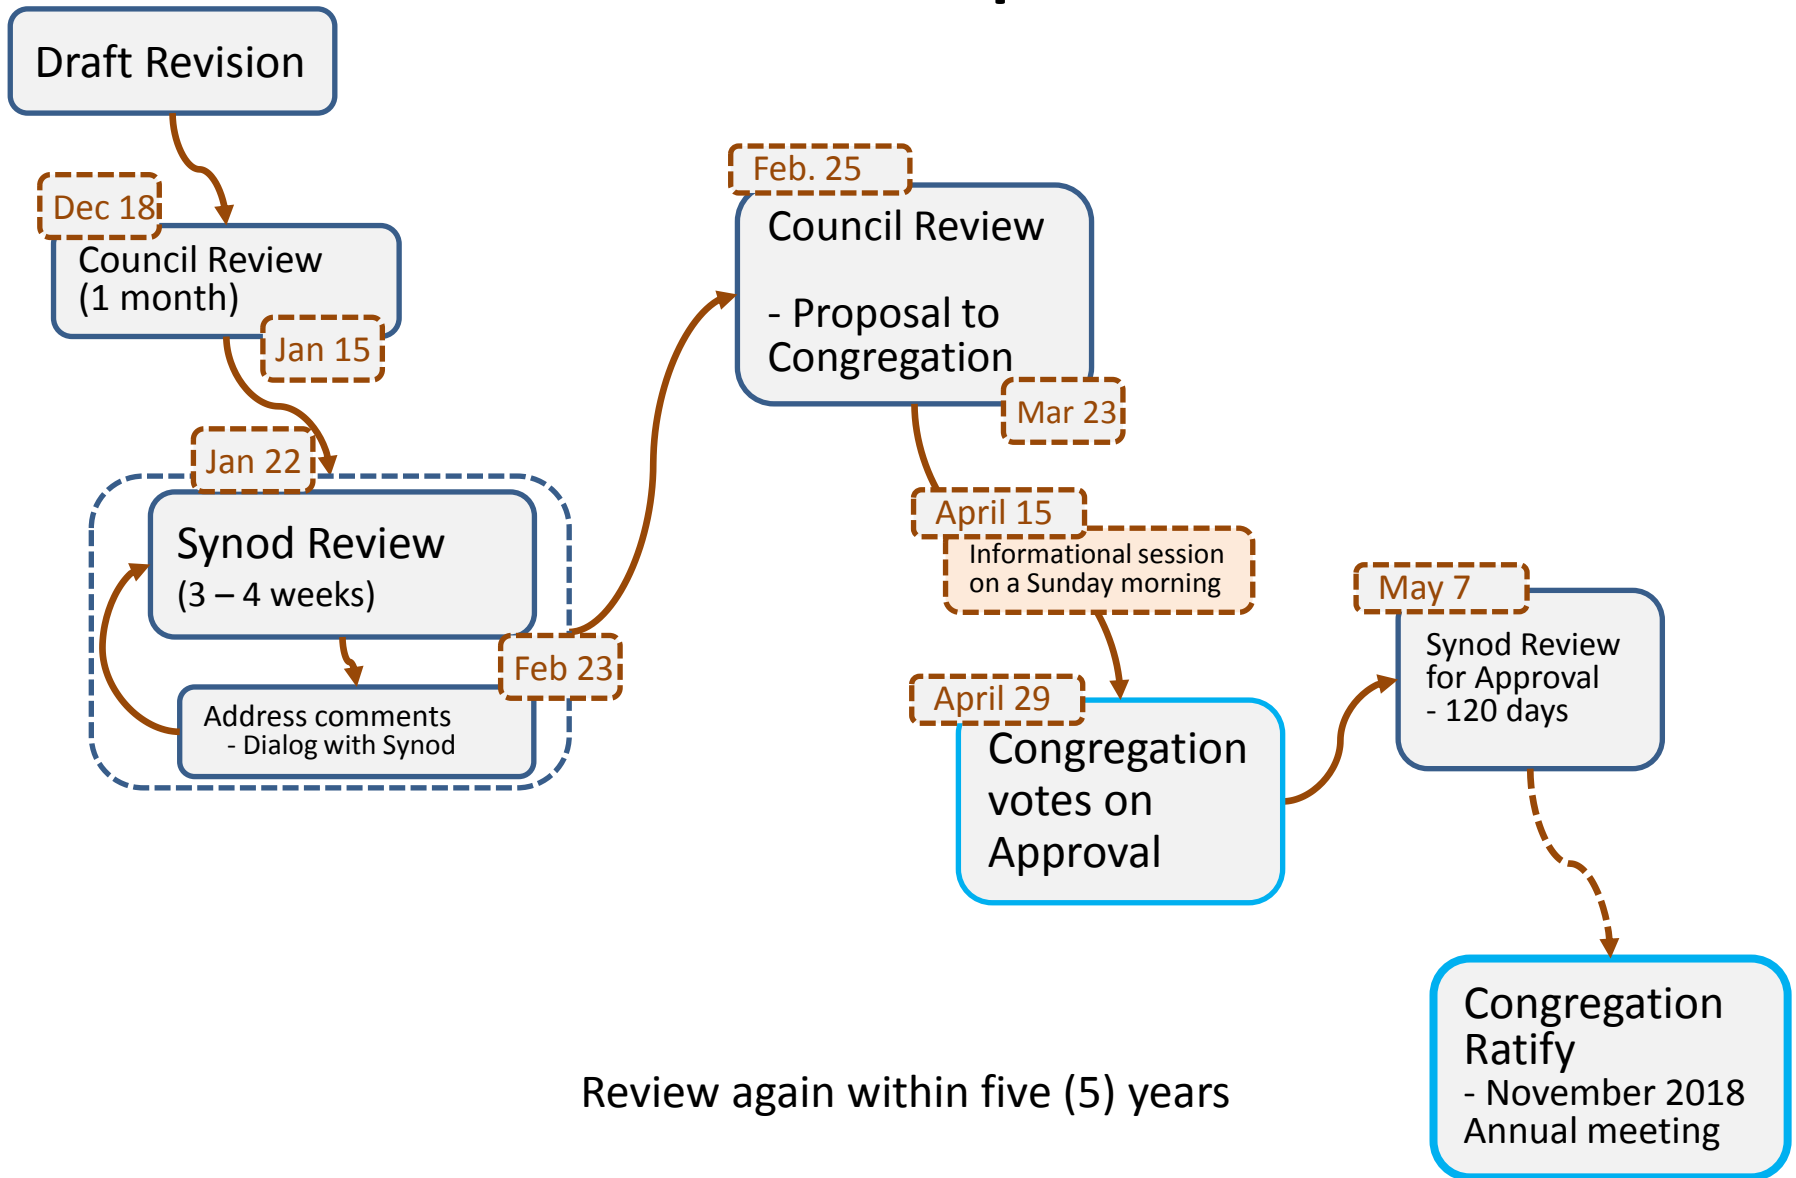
Draft Revision

Dec 18

Council Review (1 month)

Jan 15

Jan 22

Synod Review (3 – 4 weeks)

Address comments - Dialog with Synod

Feb 23

Feb. 25

Council Review

- Proposal to Congregation

Mar 23

April 15

Informational session on a Sunday morning

April 29

Congregation votes on Approval

May 7

Synod Review for Approval - 120 days

Congregation Ratify - November 2018 Annual meeting

Review again within five (5) years